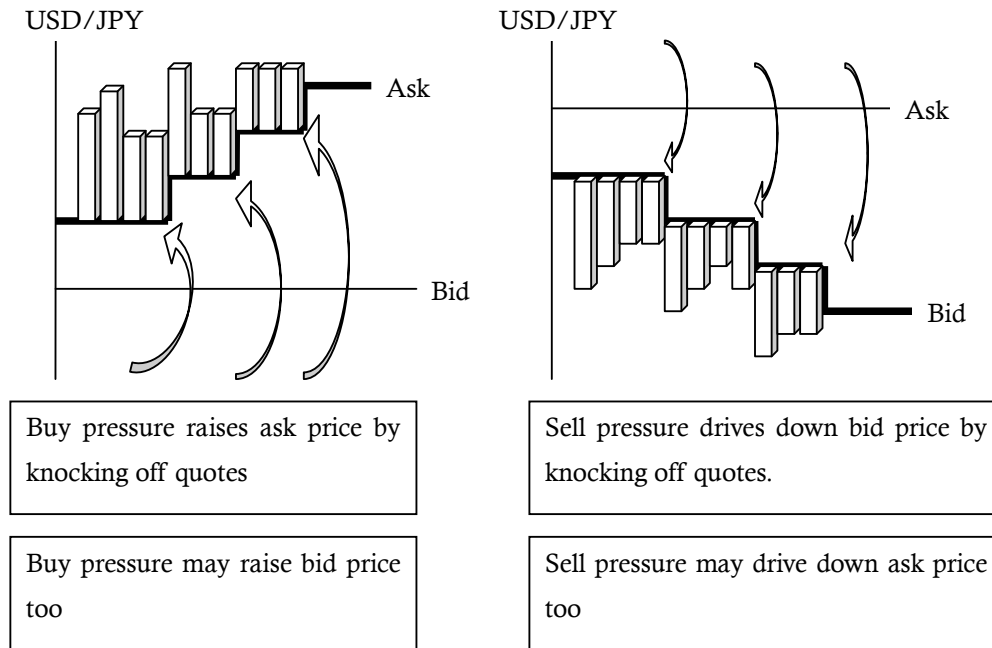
USD/JPY

Ask

Bid

Buy pressure raises ask price by knocking off quotes

Buy pressure may raise bid price too

USD/JPY

Ask

Bid

Sell pressure drives down bid price by knocking off quotes.

Sell pressure may drive down ask price too